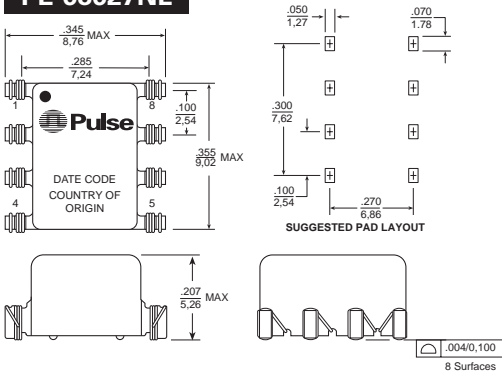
PE-65827NL

$\frac{.345}{8,76}$ MAX

$\frac{.285}{7,24}$

1

8

Pulse

$\frac{.100}{2,54}$

$\frac{.355}{9,02}$ MAX

DATE CODE
COUNTRY OF
ORIGIN

4

5

$\frac{.050}{1,27}$

$\frac{.070}{1,78}$

$\frac{.300}{7,62}$

$\frac{.100}{2,54}$

$\frac{.270}{6,86}$

SUGGESTED PAD LAYOUT

$\frac{.207}{5,26}$ MAX

.004/0,100
8 Surfaces